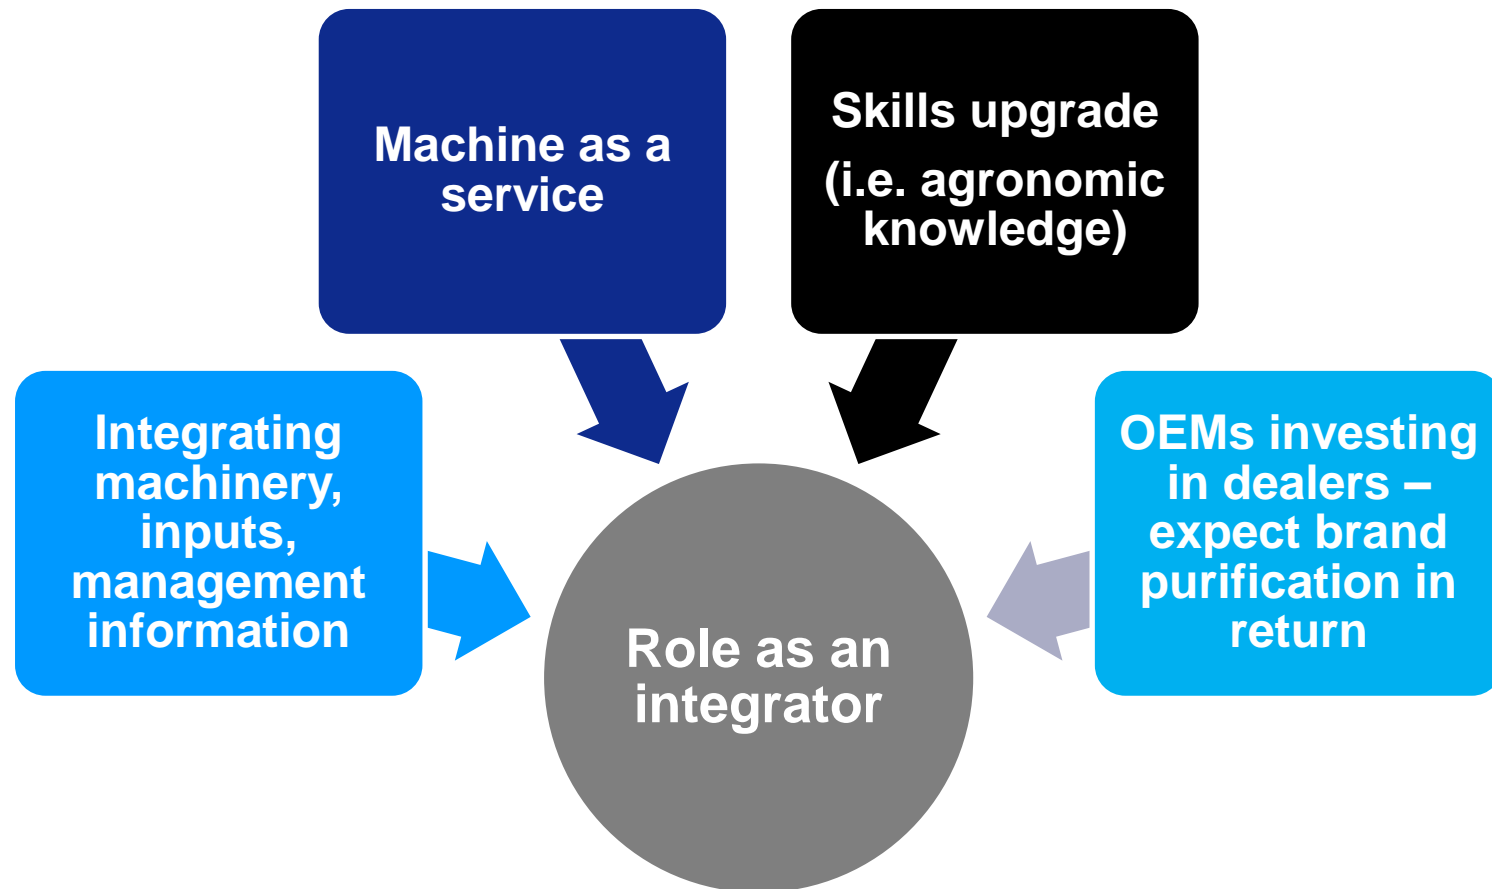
Machine as a service

Skills upgrade
(i.e. agronomic knowledge)

Integrating machinery, inputs, management information

OEMs investing in dealers – expect brand purification in return

Role as an integrator